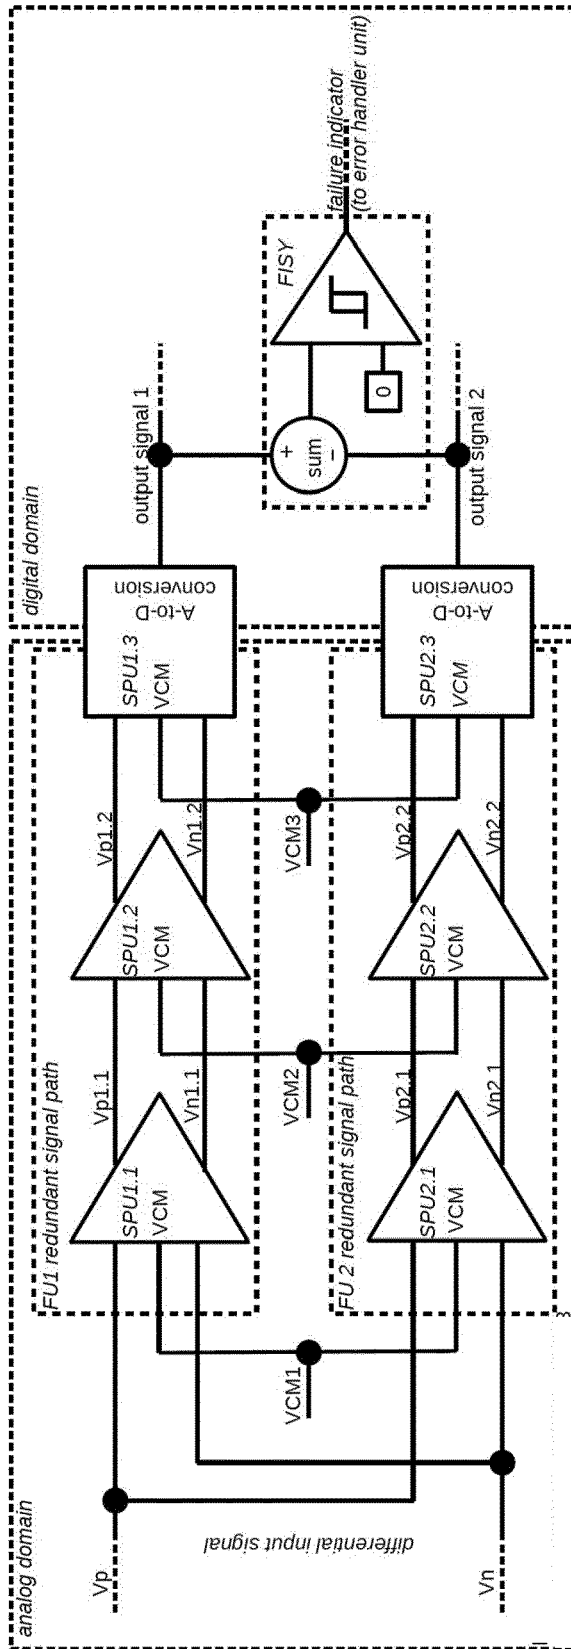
analog domain

differential input signal

Vp

Vn

VCM1

FU1 redundant signal path

SPU1.1
VCM

Vp1.1

Vn1.1

VCM2

SPU1.2
VCM

Vp1.2

Vn1.2

VCM3

SPU1.3
VCM

FU 2 redundant signal path

SPU2.1
VCM

Vp2.1

Vn2.1

SPU2.2
VCM

Vp2.2

Vn2.2

SPU2.3
VCM

digital domain

A-to-D
conversion

A-to-D
conversion

output signal 1

output signal 2

+
sum
−

0

FISY

failure indicator
(to error handler unit)